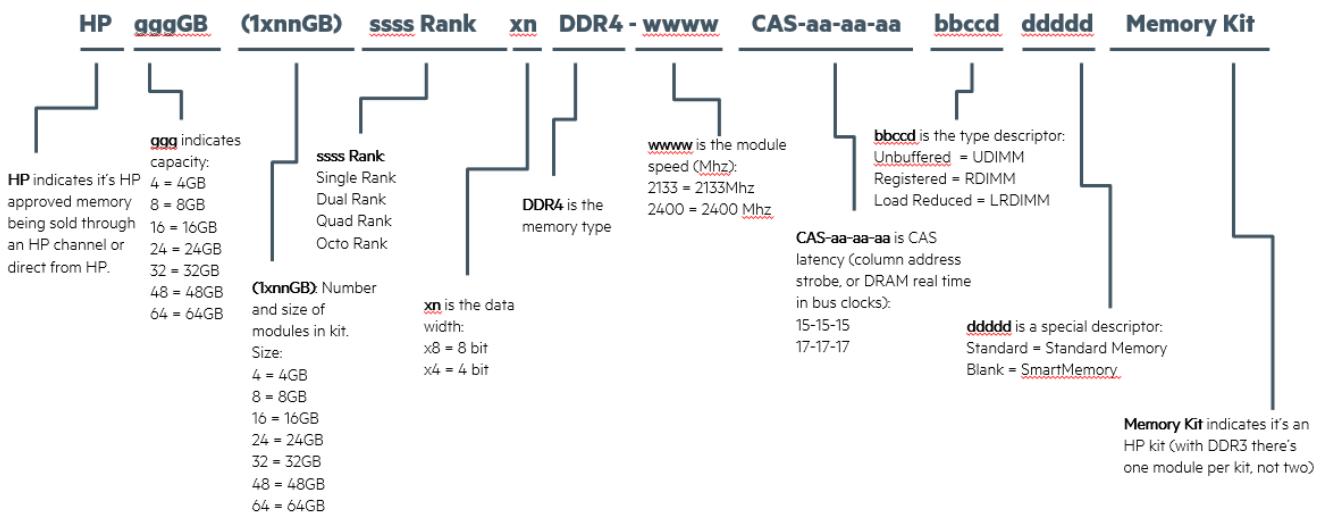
HP gggGB (1xnnGB) ssss Rank xn DDR4 - wwww CAS-aa-aa-aa bbccd ddddd Memory Kit

HP indicates it's HP approved memory being sold through an HP channel or direct from HP.

ggg indicates capacity:
4 = 4GB
8 = 8GB
16 = 16GB
24 = 24GB
32 = 32GB
48 = 48GB
64 = 64GB

(1xnnGB): Number and size of modules in kit.
Size:
4 = 4GB
8 = 8GB
16 = 16GB
24 = 24GB
32 = 32GB
48 = 48GB
64 = 64GB

ssss Rank:
Single Rank
Dual Rank
Quad Rank
Octo Rank

xn is the data width:
x8 = 8 bit
x4 = 4 bit

DDR4 is the memory type

wwww is the module speed (Mhz):
2133 = 2133Mhz
2400 = 2400 Mhz

CAS-aa-aa-aa is CAS latency (column address strobe, or DRAM real time in bus clocks):
15-15-15
17-17-17

bbccd is the type descriptor:
Unbuffered = UDIMM
Registered = RDIMM
Load Reduced = LRDIMM

ddddd is a special descriptor:
Standard = Standard Memory
Blank = SmartMemory

Memory Kit indicates it's an HP kit (with DDR3 there's one module per kit, not two)